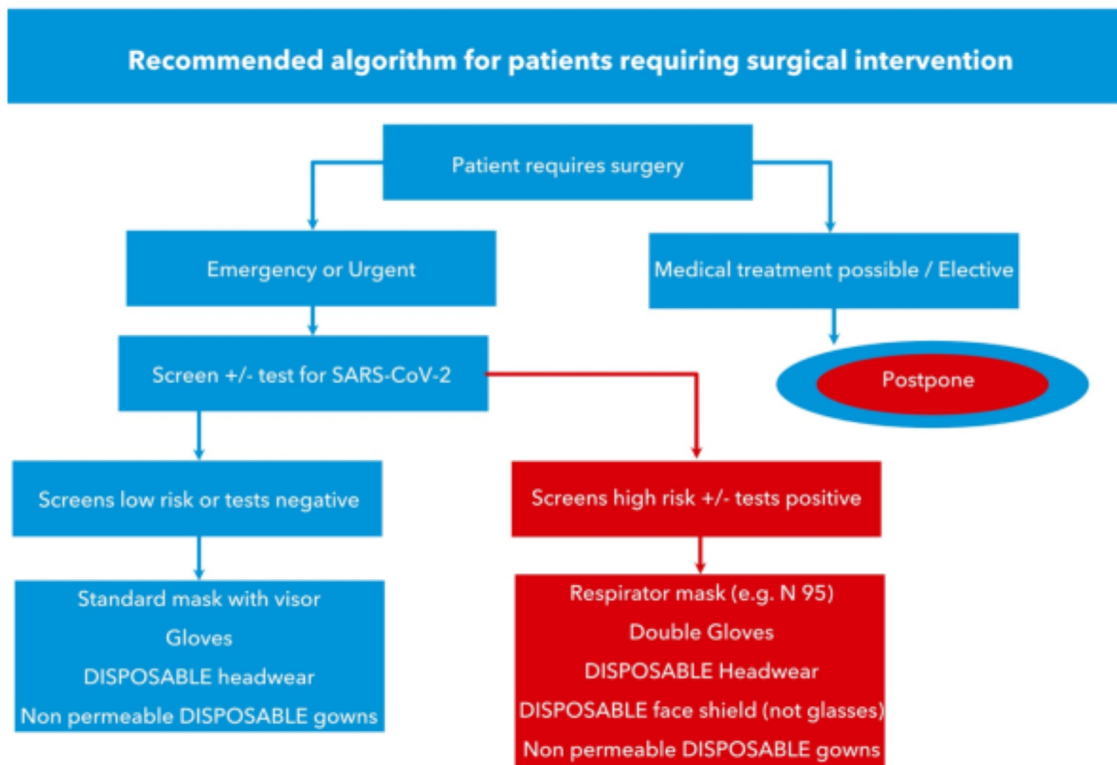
Recommended algorithm for patients requiring surgical intervention

Patient requires surgery

Emergency or Urgent

Medical treatment possible / Elective

Screen +/- test for SARS-CoV-2

Postpone

Screens low risk or tests negative

Screens high risk +/- tests positive

Standard mask with visor
Gloves
DISPOSABLE headwear
Non permeable DISPOSABLE gowns

Respirator mask (e.g. N 95)
Double Gloves
DISPOSABLE Headwear
DISPOSABLE face shield (not glasses)
Non permeable DISPOSABLE gowns